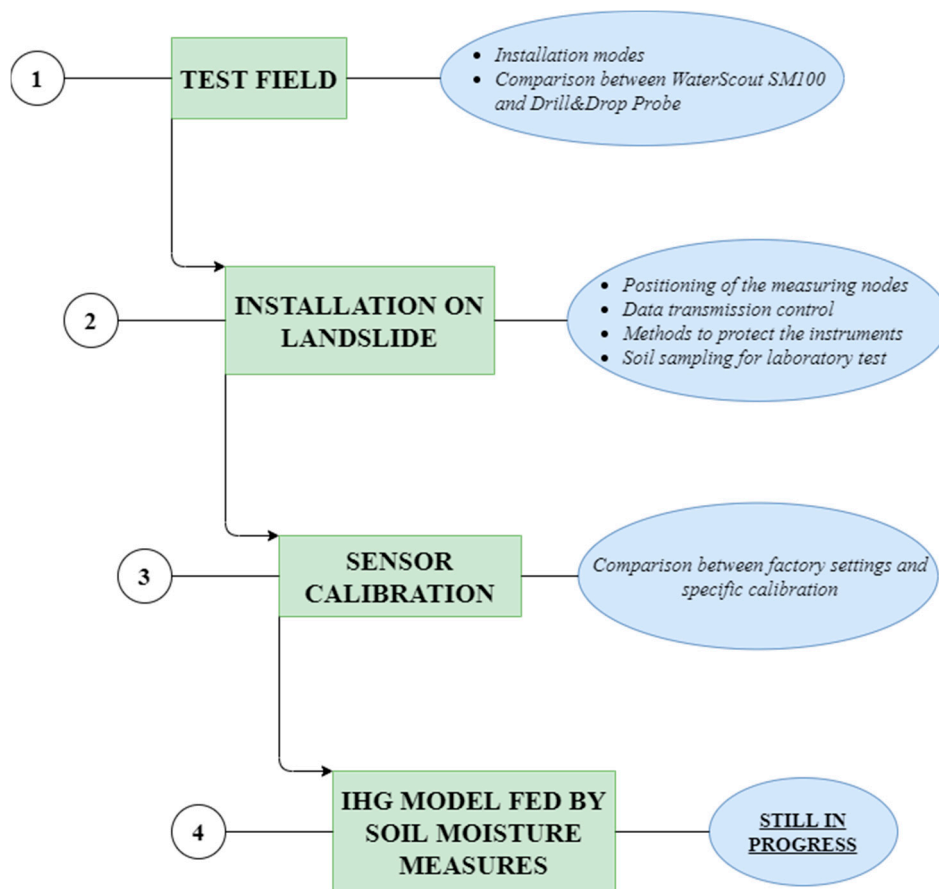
1

TEST FIELD

- Installation modes
- Comparison between WaterScout SM100 and Drill&Drop Probe

2

INSTALLATION ON LANDSLIDE

- Positioning of the measuring nodes
- Data transmission control
- Methods to protect the instruments
- Soil sampling for laboratory test

3

SENSOR CALIBRATION

Comparison between factory settings and specific calibration

4

IHG MODEL FED BY SOIL MOISTURE MEASURES

STILL IN PROGRESS